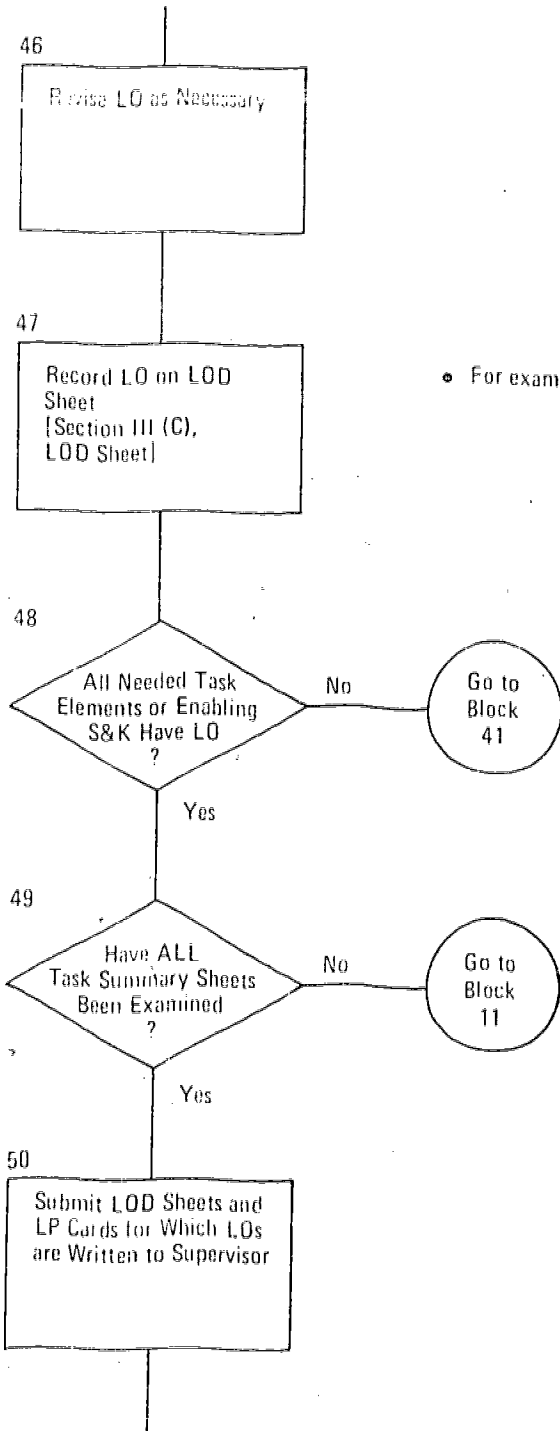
46

Revise LO as Necessary

47

Record LO on LOD Sheet [Section III (C), LOD Sheet]

• For exam

48

All Needed Task Elements or Enabling S&K Have LO ?

No

Go to Block 41

Yes

49

Have ALL Task Summary Sheets Been Examined ?

No

Go to Block 11

Yes

50

Submit LOD Sheets and LP Cards for Which LOs are Written to Supervisor